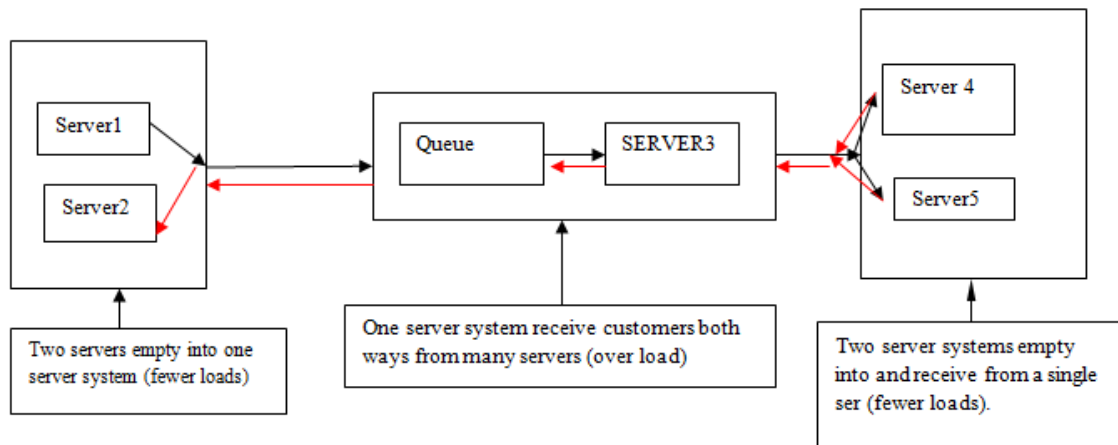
Server1

Server2

Queue

SERVER3

Server 4

Server5

Two servers empty into one server system (fewer loads)

One server system receive customers both ways from many servers (over load)

Two server systems empty into and receive from a single ser (fewer loads).